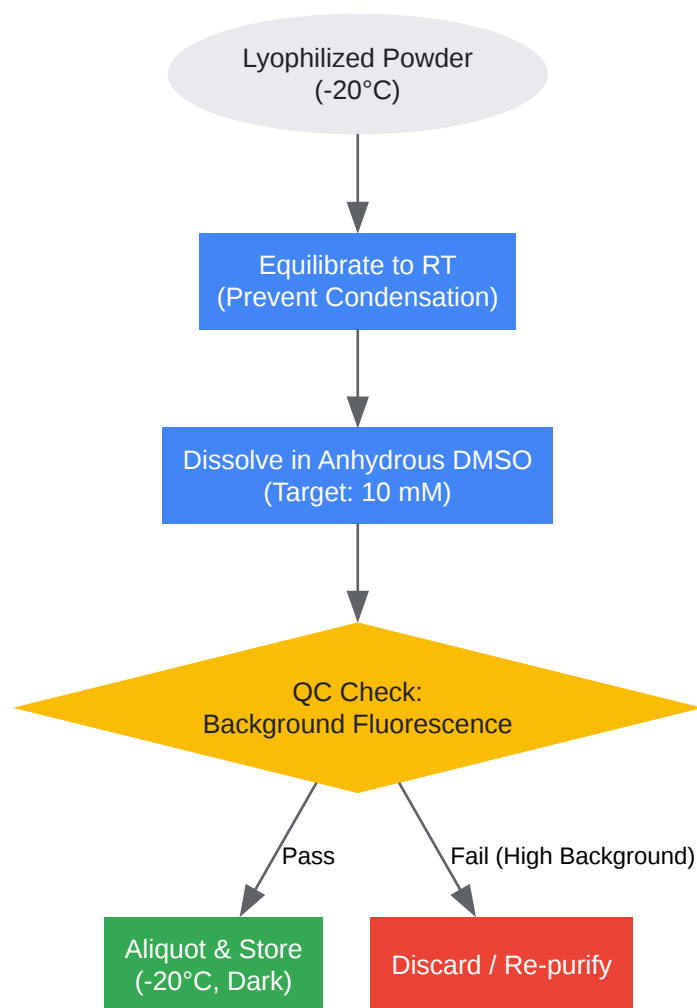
Lyophilized Powder
(-20°C)

Equilibrate to RT
(Prevent Condensation)

Dissolve in Anhydrous DMSO
(Target: 10 mM)

QC Check:
Background Fluorescence

Pass

Fail (High Background)

Aliquot & Store
(-20°C, Dark)

Discard / Re-purify